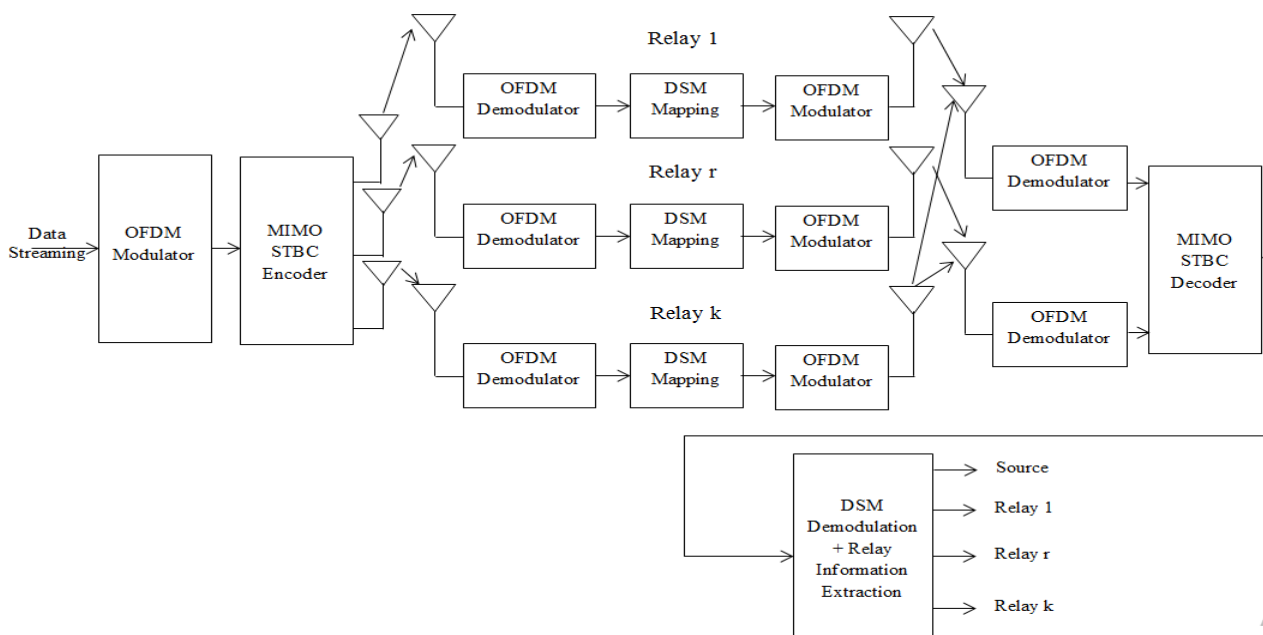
Data Streaming

OFDM Modulator

MIMO STBC Encoder

Relay 1

OFDM Demodulator

DSM Mapping

OFDM Modulator

Relay r

OFDM Demodulator

DSM Mapping

OFDM Modulator

Relay k

OFDM Demodulator

DSM Mapping

OFDM Modulator

OFDM Demodulator

OFDM Demodulator

MIMO STBC Decoder

DSM Demodulation + Relay Information Extraction

Source

Relay 1

Relay r

Relay k